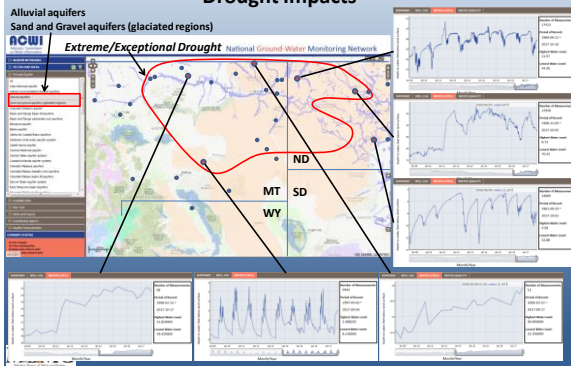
Drought Impacts

Alluvial aquifers
Sand and Gravel aquifers (glaciated regions)

ACWI

Extreme/Exceptional Drought

National Ground-Water Monitoring Network

ND

MT

SD

WY

Month/Year

Month/Year

Month/Year

Month/Year